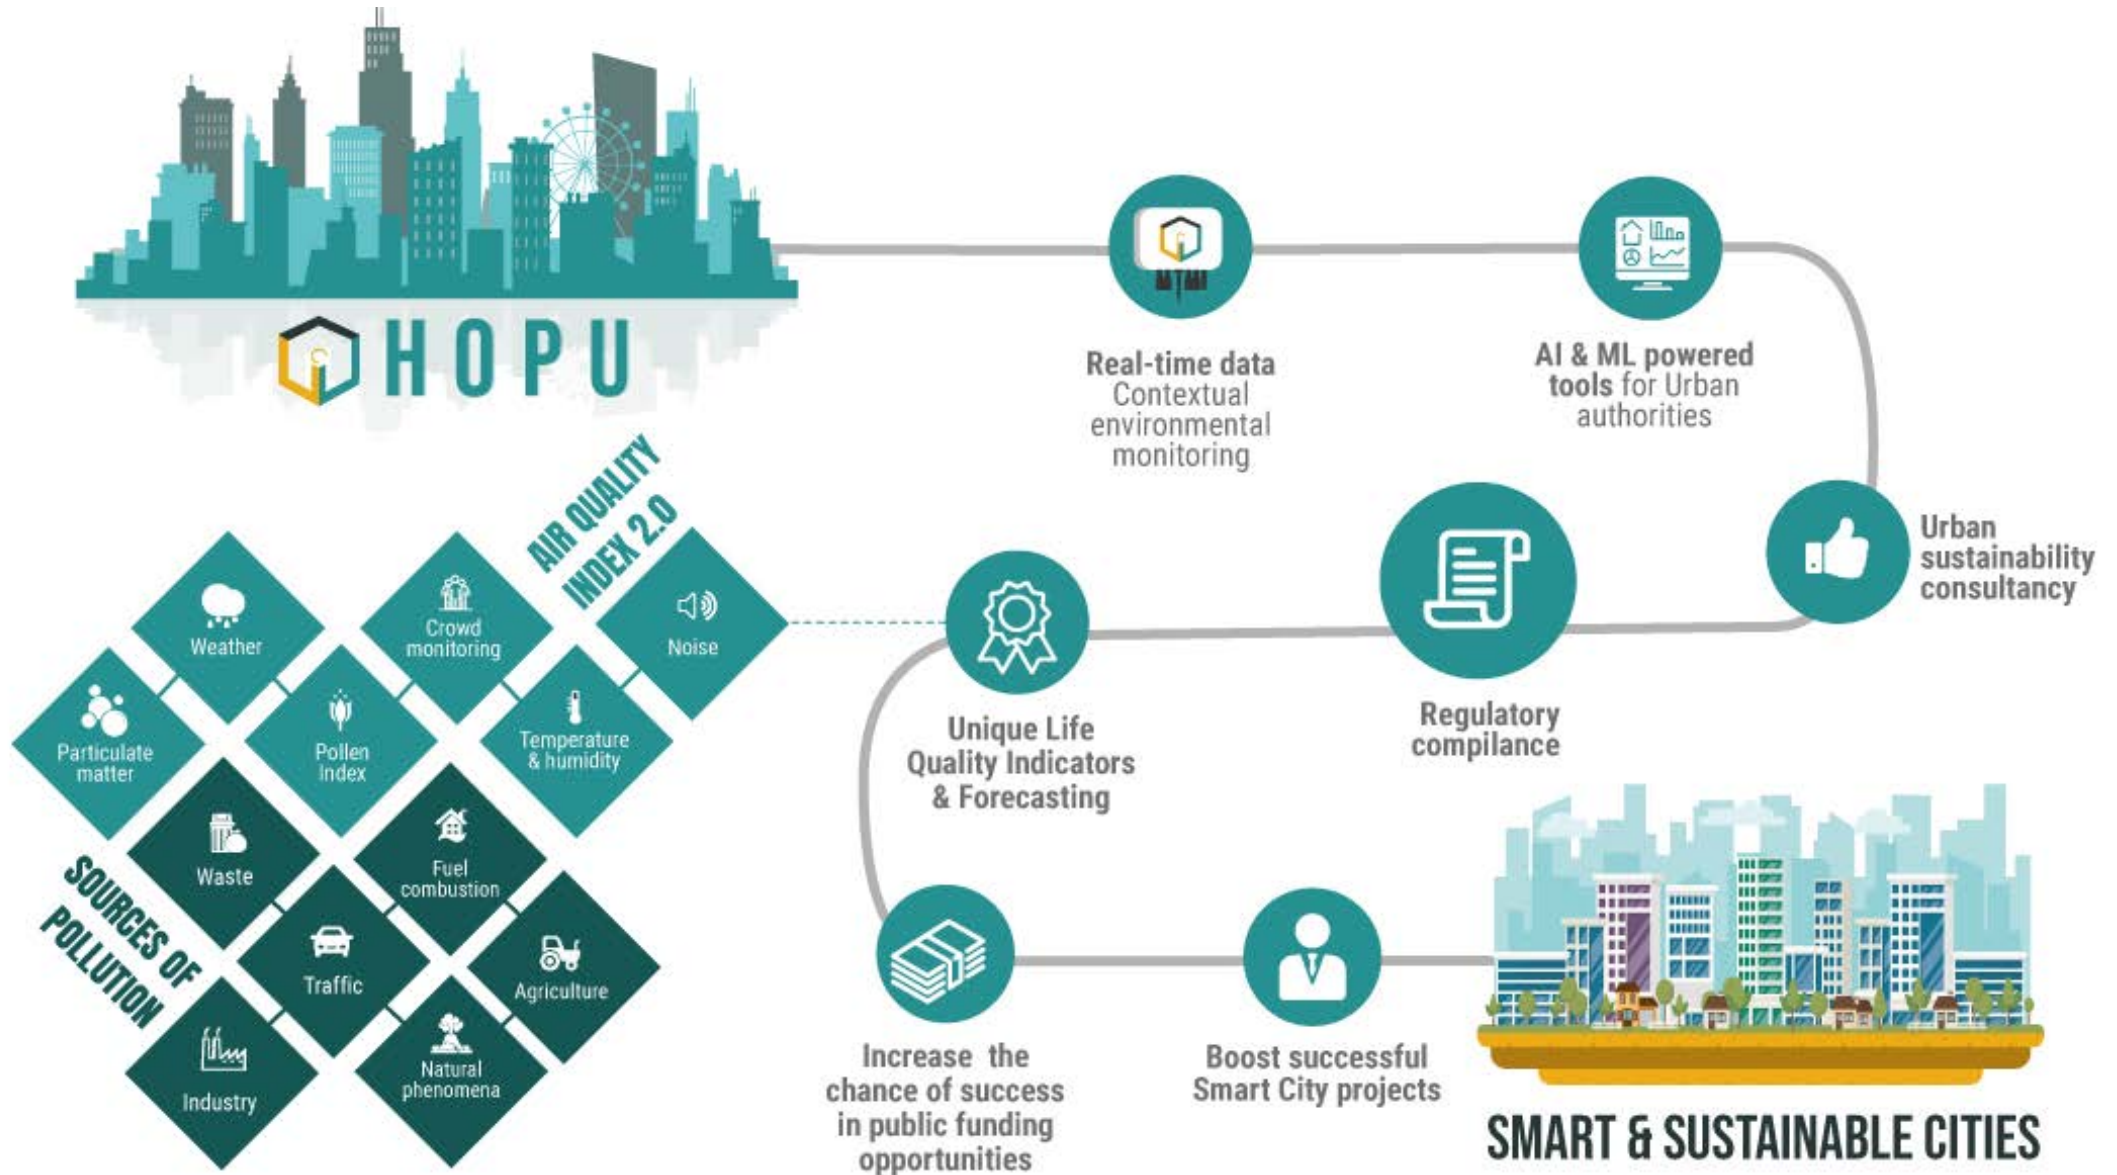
HOPU

Real-time data
Contextual environmental monitoring

AI & ML powered tools for Urban authorities

Urban sustainability consultancy

Regulatory compilance

Unique Life Quality Indicators & Forecasting

AIR QUALITY INDEX 2.0

Weather

Crowd monitoring

Noise

Particulate matter

Pollen Index

Temperature & humidity

SOURCES OF POLLUTION

Waste

Fuel combustion

Traffic

Agriculture

Industry

Natural phenomena

Increase the chance of success in public funding opportunities

Boost successful Smart City projects

SMART & SUSTAINABLE CITIES